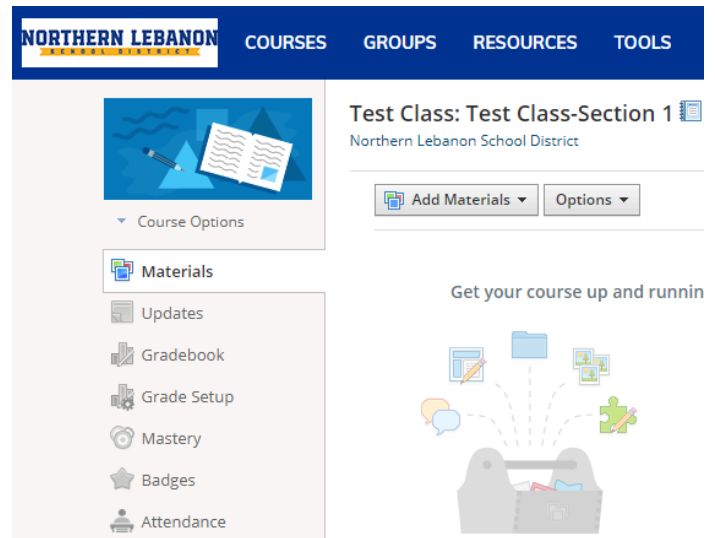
NORTHERN LEBANON
SCHOOL DISTRICT

COURSES GROUPS RESOURCES TOOLS

Course Options

Materials
Updates
Gradebook
Grade Setup
Mastery
Badges
Attendance

Test Class: Test Class-Section 1
Northern Lebanon School District

Add Materials ▾ Options ▾

Get your course up and runnin